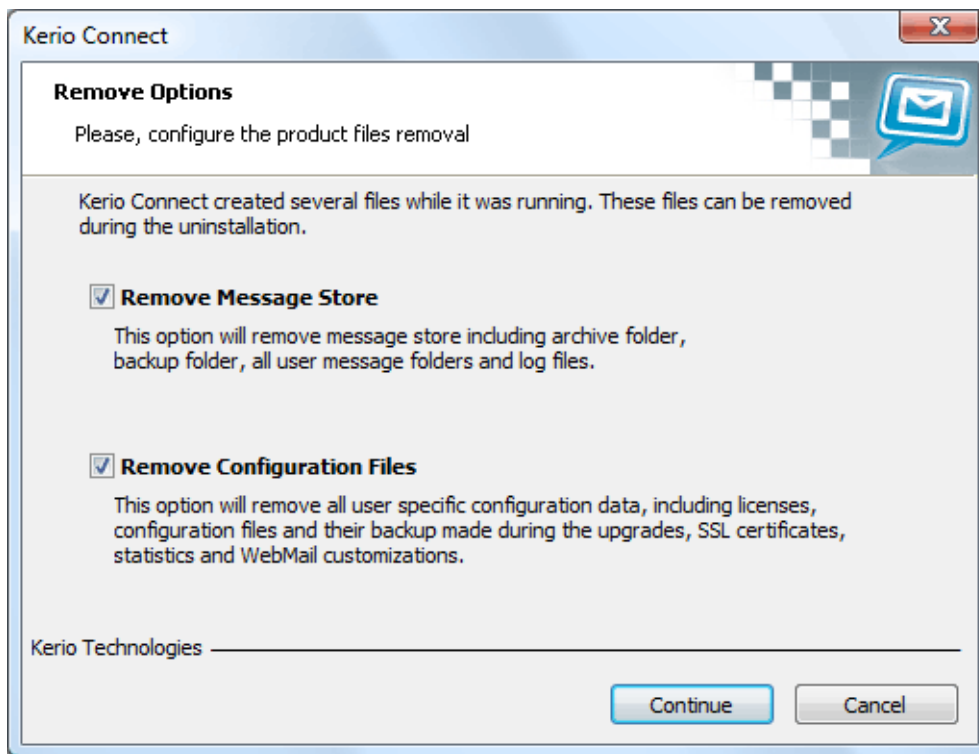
Kerio Connect

X

Remove Options

Please, configure the product files removal

Kerio Connect created several files while it was running. These files can be removed during the uninstallation.

Remove Message Store

This option will remove message store including archive folder, backup folder, all user message folders and log files.

Remove Configuration Files

This option will remove all user specific configuration data, including licenses, configuration files and their backup made during the upgrades, SSL certificates, statistics and WebMail customizations.

Kerio Technologies

Continue

Cancel